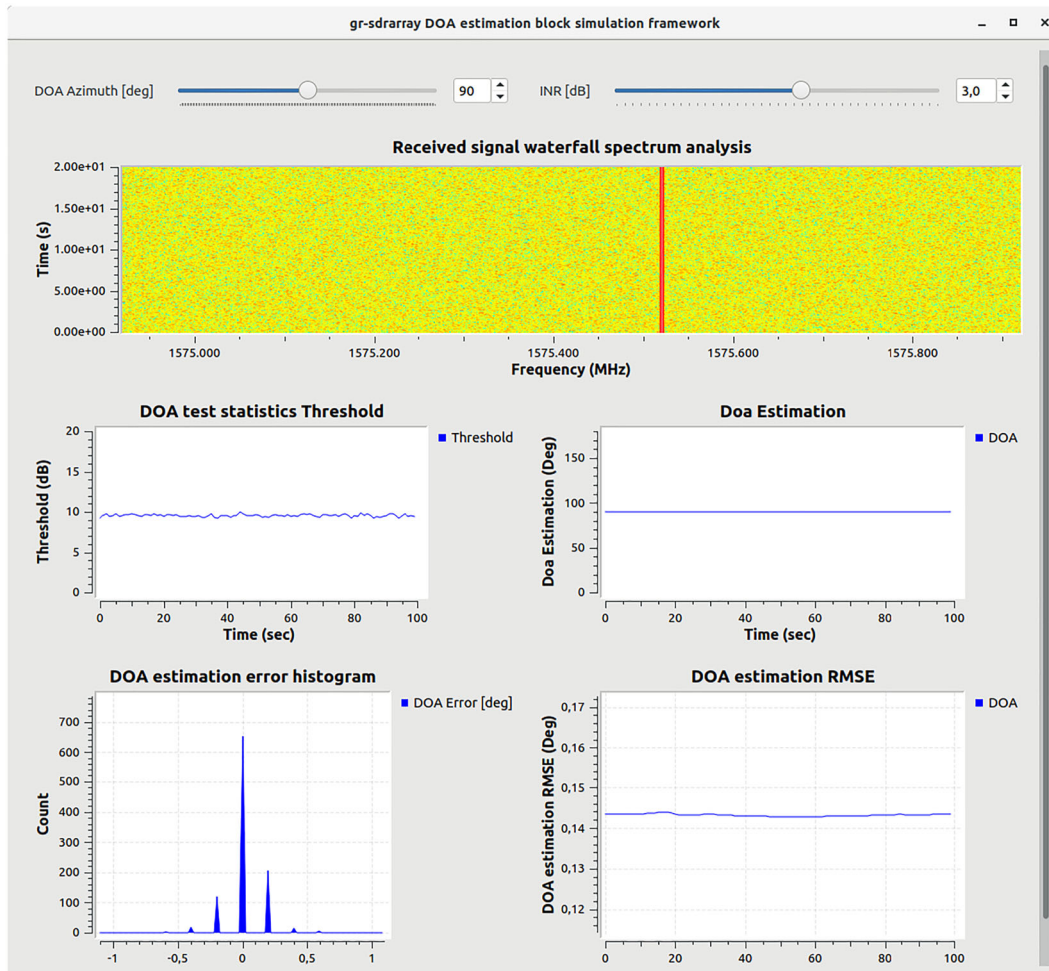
gr-sdrarray DOA estimation block simulation framework

DOA Azimuth [deg] 90 INR [dB] 3,0

Received signal waterfall spectrum analysis

Time (s)
2.00e+01
1.50e+01
1.00e+01
5.00e+00
0.00e+00
1575.000 1575.200 1575.400 1575.600 1575.800
Frequency (MHz)

DOA test statistics Threshold
Threshold
Threshold (dB)
20
15
10
5
0
0 20 40 60 80 100
Time (sec)

Doa Estimation
DOA
Doa Estimation (Deg)
150
100
50
0
0 20 40 60 80 100
Time (sec)

DOA estimation error histogram
DOA Error [deg]
Count
700
600
500
400
300
200
100
0
-1 -0,5 0 0,5 1

DOA estimation RMSE
DOA
DOA estimation RMSE (Deg)
0,17
0,16
0,15
0,14
0,13
0,12
0 20 40 60 80 100